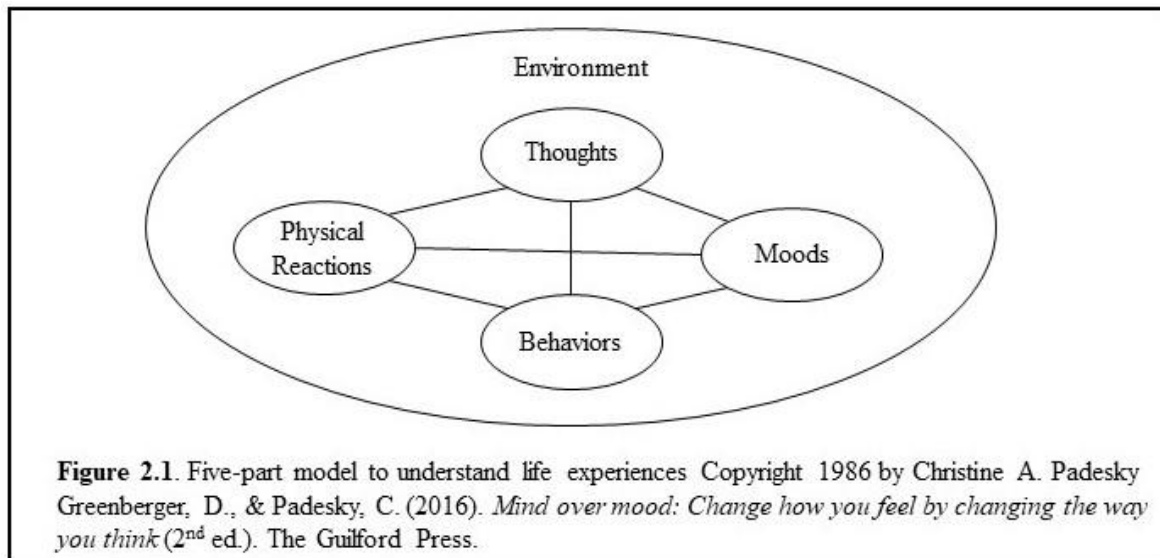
Environment

Thoughts

Physical Reactions

Moods

Behaviors

**Figure 2.1**. Five-part model to understand life experiences Copyright 1986 by Christine A. Padesky Greenberger, D., & Padesky, C. (2016). *Mind over mood: Change how you feel by changing the way you think* (2$^{nd}$ ed.). The Guilford Press.